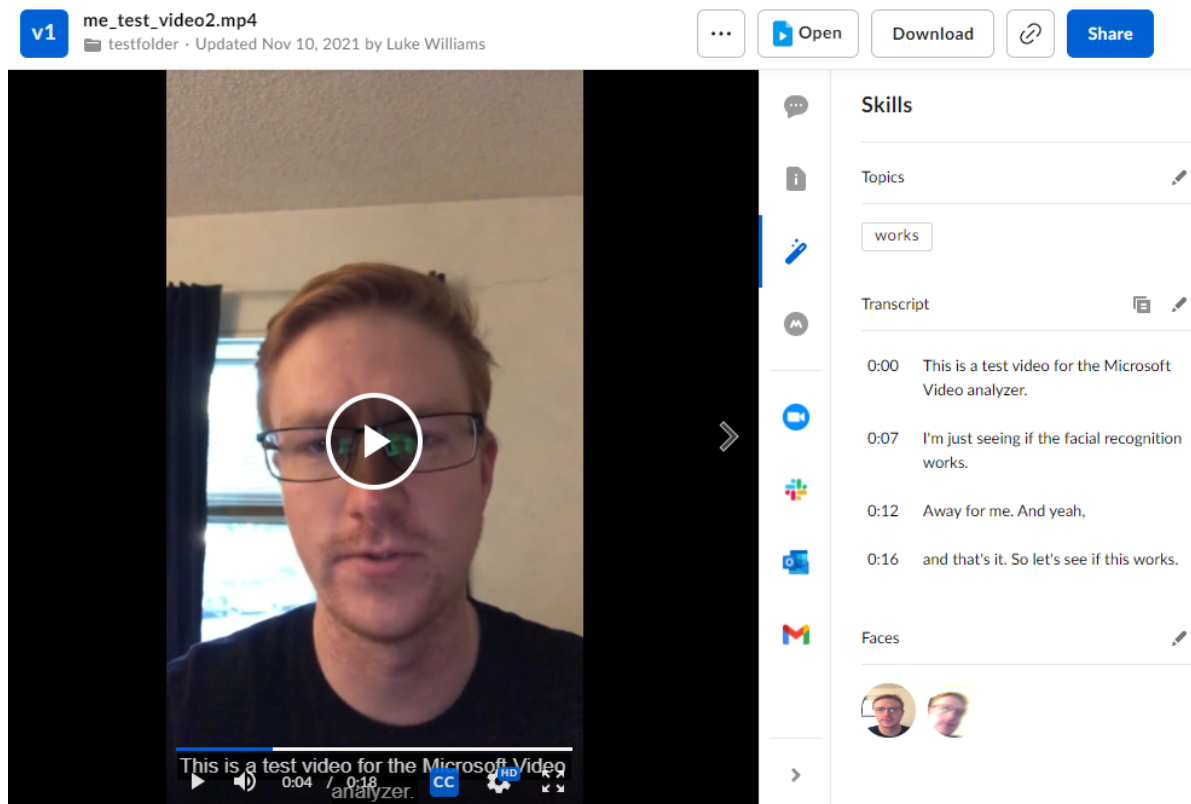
v1 me_test_video2.mp4
testfolder · Updated Nov 10, 2021 by Luke Williams

··· Open Download Share

This is a test video for the Microsoft Video analyzer.

0:04 / 0:18 CC HD

Skills

Topics

works

Transcript

0:00 This is a test video for the Microsoft Video analyzer.

0:07 I'm just seeing if the facial recognition works.

0:12 Away for me. And yeah,

0:16 and that's it. So let's see if this works.

Faces